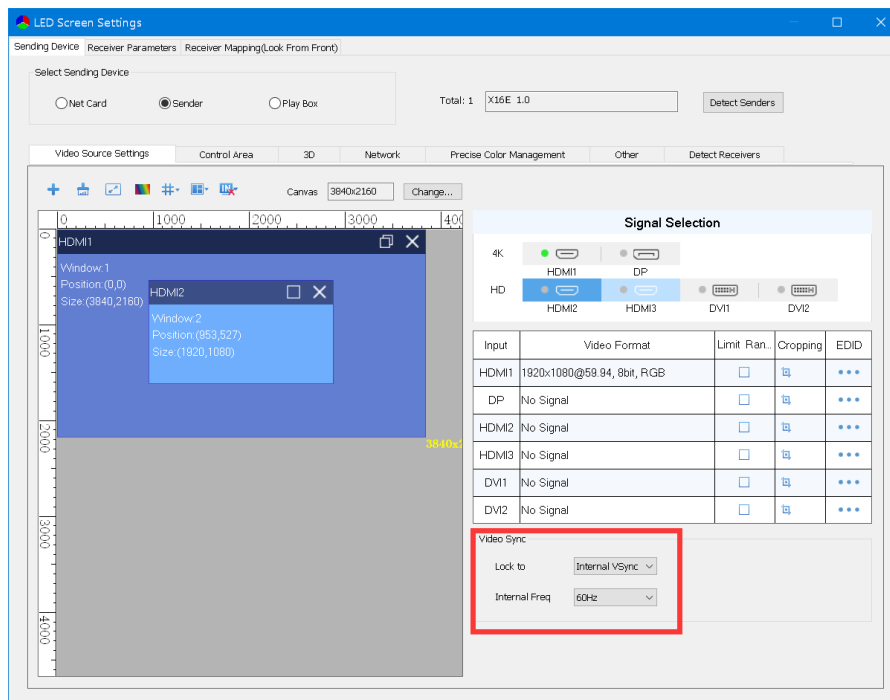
LED Screen Settings

Sending Device | Receiver Parameters | Receiver Mapping(Look From Front)

Select Sending Device

Net Card
Sender
Play Box

Total: 1 X16E 1.0

Detect Senders

Video Source Settings | Control Area | 3D | Network | Precise Color Management | Other | Detect Receivers

Canvas 3840x2160 Change...

0 1000 2000 3000 400

0 1000 2000 3000 4000

HDMI1
Window:1
Position:(0,0)
Size:(3840,2160)

HDMI2
Window:2
Position:(953,527)
Size:(1920,1080)

3840x

Signal Selection

4K
HDMI1
DP
HD
HDMI2
HDMI3
DVI1
DVI2

| Input | Video Format | Limit Ran... | Cropping | EDID |
|---|---|---|---|---|
| HDMI1 | 1920x1080@59.94, 8bit, RGB | | | ••• |
| DP | No Signal | | | ••• |
| HDMI2 | No Signal | | | ••• |
| HDMI3 | No Signal | | | ••• |
| DVI1 | No Signal | | | ••• |
| DVI2 | No Signal | | | ••• |

Video Sync

Lock to Internal VSync

Internal Freq 60Hz